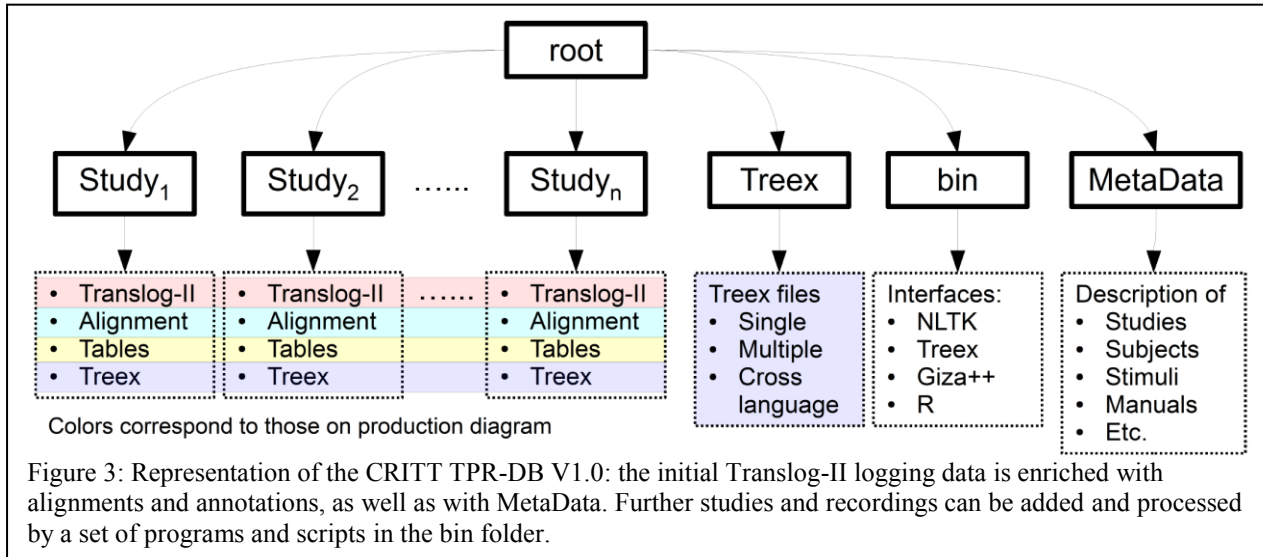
root

Study$_1$

Study$_2$

……

Study$_n$

Treex

bin

MetaData

- Translog-II
- Alignment
- Tables
- Treex

- Translog-II
- Alignment
- Tables
- Treex

……

- Translog-II
- Alignment
- Tables
- Treex

Treex files
- Single
- Multiple
- Cross language

Interfaces:
- NLTK
- Treex
- Giza++
- R

Description of
- Studies
- Subjects
- Stimuli
- Manuals
- Etc.

Colors correspond to those on production diagram

Figure 3: Representation of the CRITT TPR-DB V1.0: the initial Translog-II logging data is enriched with alignments and annotations, as well as with MetaData. Further studies and recordings can be added and processed by a set of programs and scripts in the bin folder.